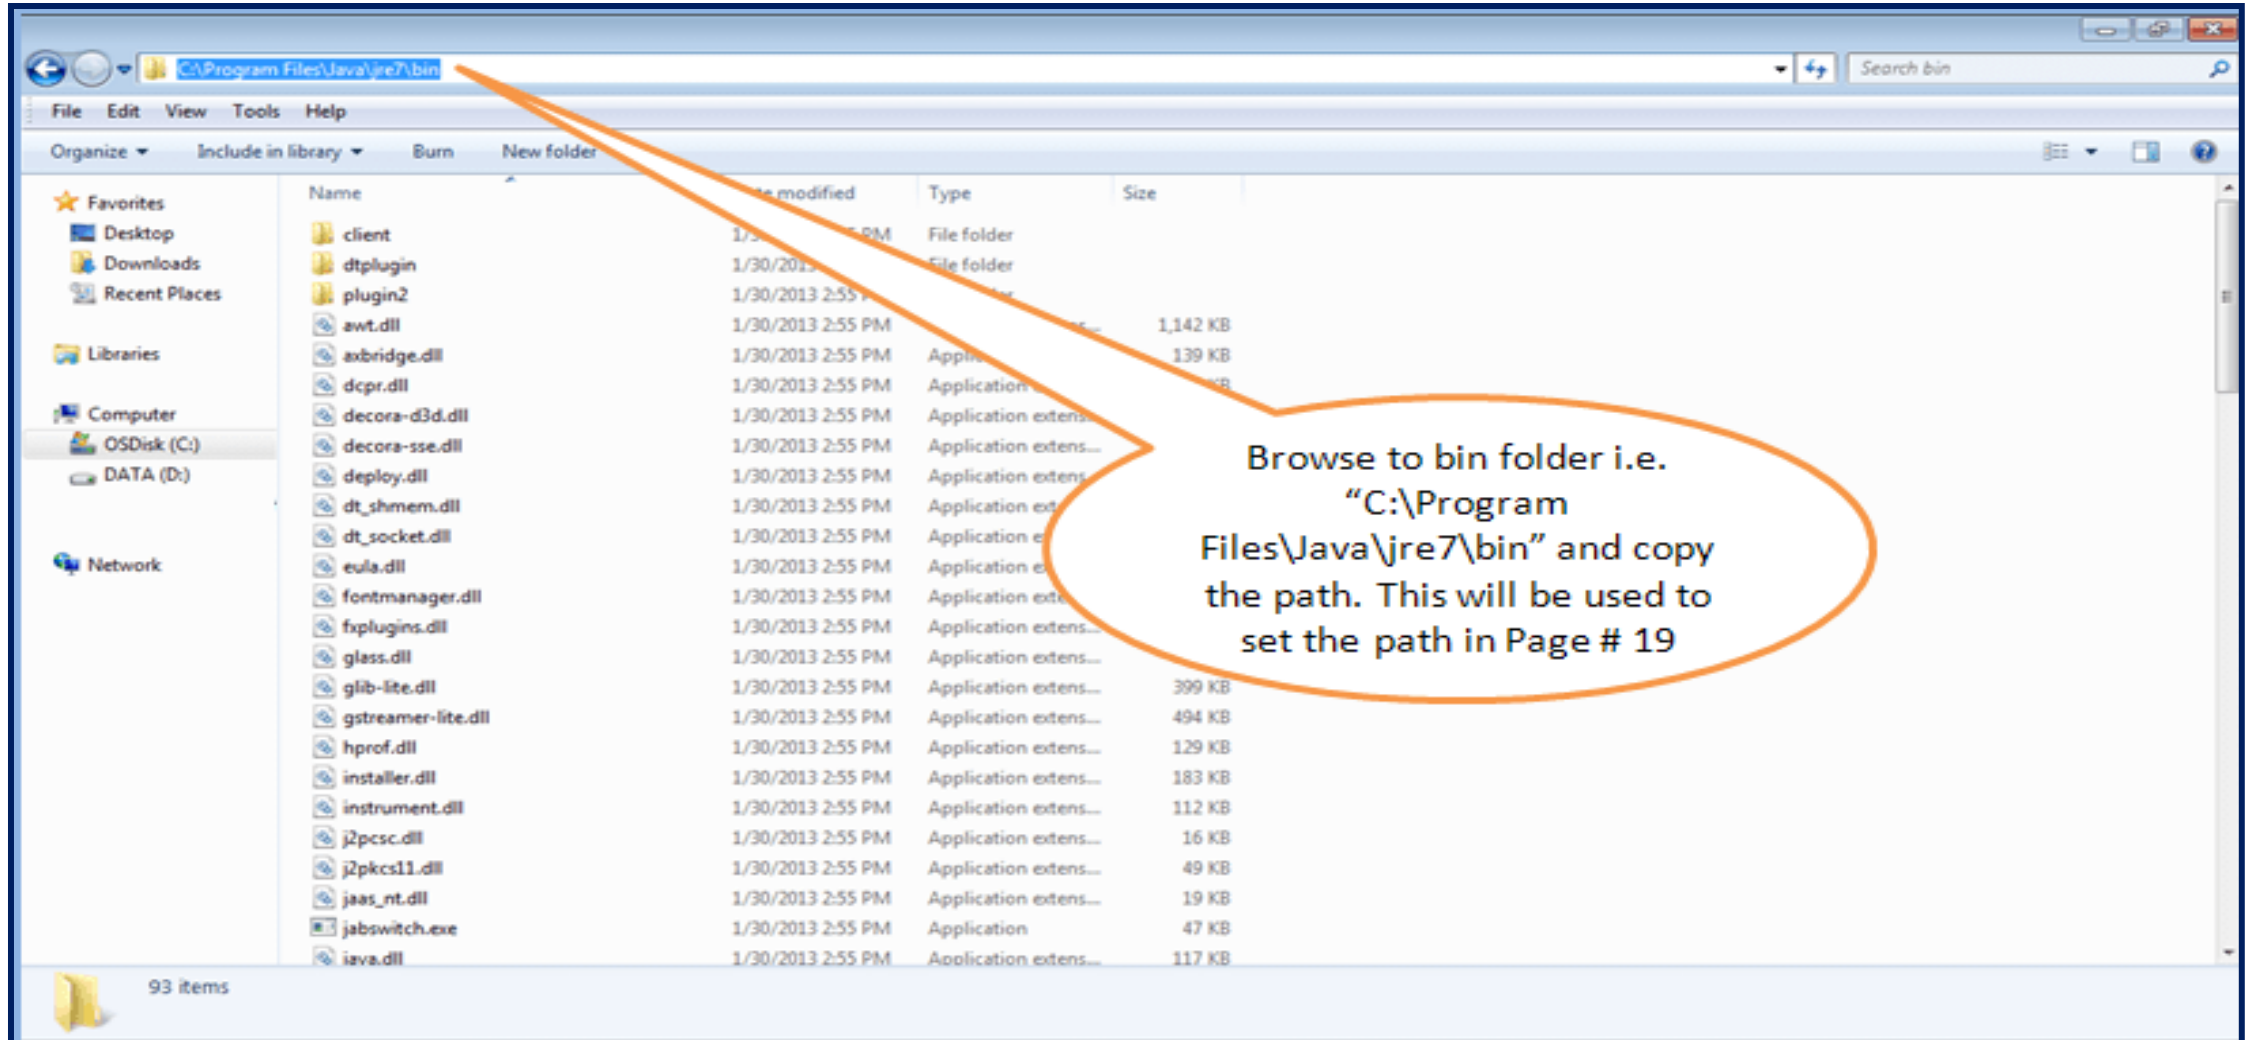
C:\Program Files\Java\jre7\bin

Search bin

File Edit View Tools Help

Organize ▾ Include in library ▾ Burn New folder

Favorites
Desktop
Downloads
Recent Places

Libraries

Computer
OSDisk (C:)
DATA (D:)

Network

| Name | Date modified | Type | Size |
|---|---|---|---|
| client | 1/3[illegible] PM | File folder | |
| dtplugin | 1/30/201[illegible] | File folder | |
| plugin2 | 1/30/2013 2:55 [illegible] | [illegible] | |
| awt.dll | 1/30/2013 2:55 PM | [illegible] | 1,142 KB |
| axbridge.dll | 1/30/2013 2:55 PM | Appl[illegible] | 139 KB |
| dcpr.dll | 1/30/2013 2:55 PM | Application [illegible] | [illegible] |
| decora-d3d.dll | 1/30/2013 2:55 PM | Application extens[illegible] | |
| decora-sse.dll | 1/30/2013 2:55 PM | Application extens... | |
| deploy.dll | 1/30/2013 2:55 PM | Application extens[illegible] | |
| dt_shmem.dll | 1/30/2013 2:55 PM | Application ext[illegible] | |
| dt_socket.dll | 1/30/2013 2:55 PM | Application e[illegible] | |
| eula.dll | 1/30/2013 2:55 PM | Application e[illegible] | |
| fontmanager.dll | 1/30/2013 2:55 PM | Application ext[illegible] | |
| fxplugins.dll | 1/30/2013 2:55 PM | Application extens... | |
| glass.dll | 1/30/2013 2:55 PM | Application extens... | |
| glib-lite.dll | 1/30/2013 2:55 PM | Application extens... | 399 KB |
| gstreamer-lite.dll | 1/30/2013 2:55 PM | Application extens... | 494 KB |
| hprof.dll | 1/30/2013 2:55 PM | Application extens... | 129 KB |
| installer.dll | 1/30/2013 2:55 PM | Application extens... | 183 KB |
| instrument.dll | 1/30/2013 2:55 PM | Application extens... | 112 KB |
| j2pcsc.dll | 1/30/2013 2:55 PM | Application extens... | 16 KB |
| j2pkcs11.dll | 1/30/2013 2:55 PM | Application extens... | 49 KB |
| jaas_nt.dll | 1/30/2013 2:55 PM | Application extens... | 19 KB |
| jabswitch.exe | 1/30/2013 2:55 PM | Application | 47 KB |
| java.dll | 1/30/2013 2:55 PM | Application extens... | 117 KB |

Browse to bin folder i.e. “C:\Program Files\Java\jre7\bin” and copy the path. This will be used to set the path in Page # 19

93 items